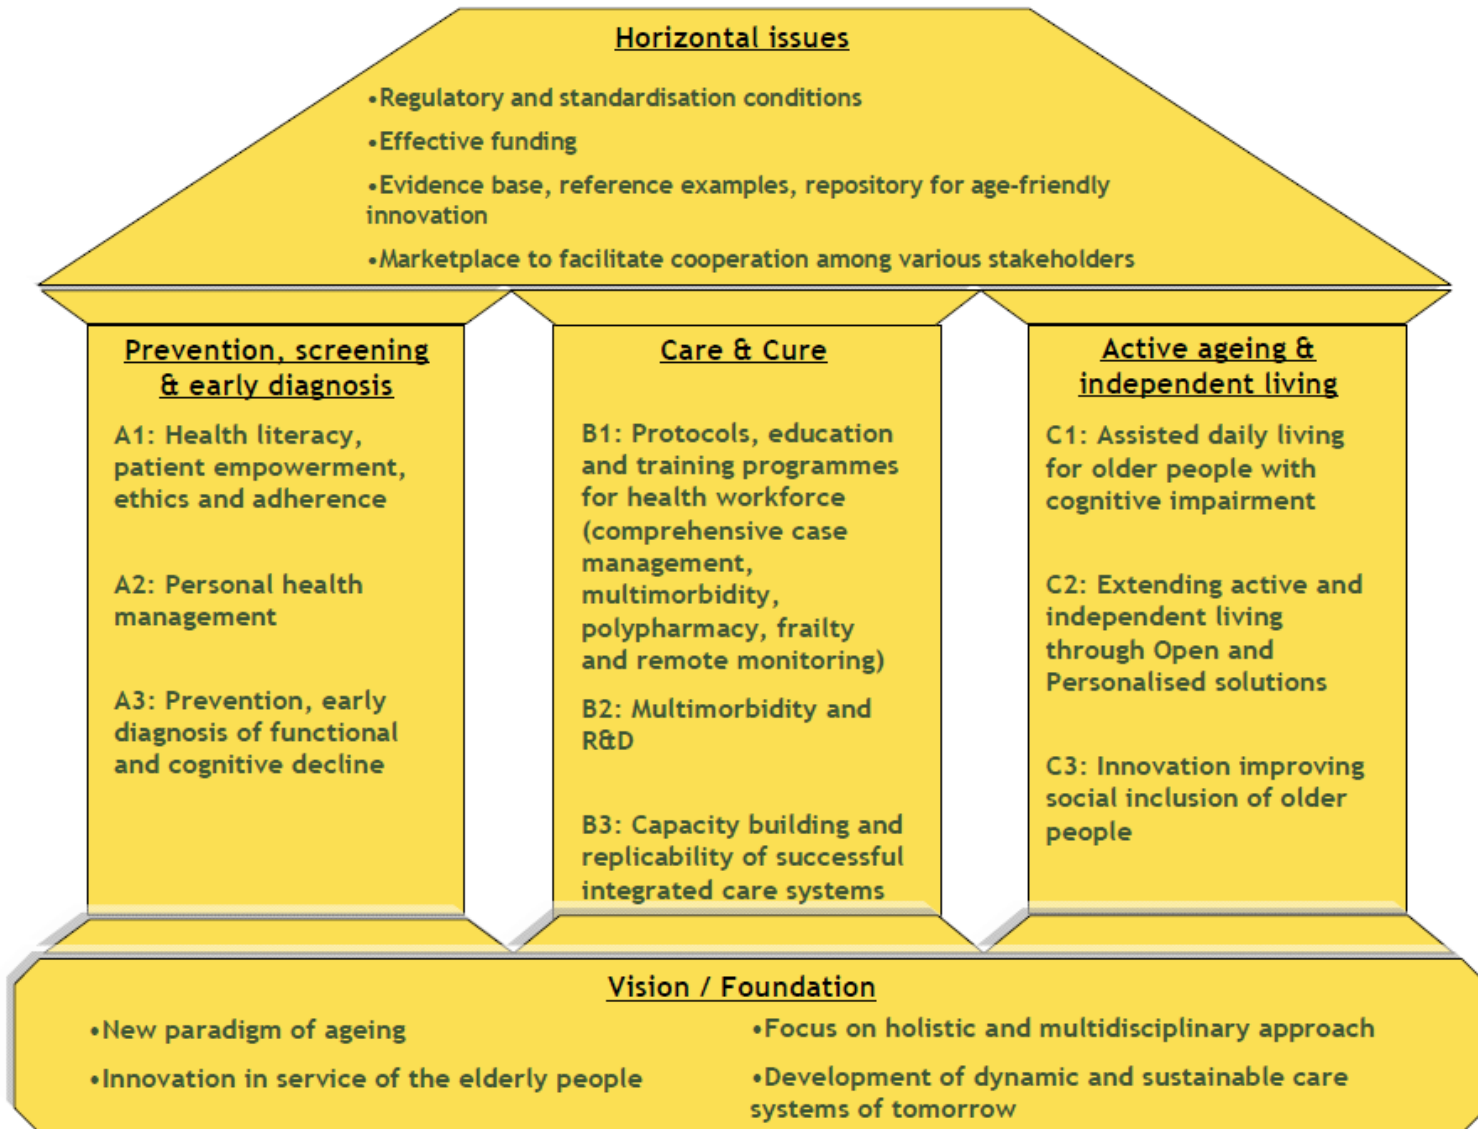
Horizontal issues

•Regulatory and standardisation conditions

•Effective funding

•Evidence base, reference examples, repository for age-friendly innovation

•Marketplace to facilitate cooperation among various stakeholders

Prevention, screening & early diagnosis

A1: Health literacy, patient empowerment, ethics and adherence

A2: Personal health management

A3: Prevention, early diagnosis of functional and cognitive decline

Care & Cure

B1: Protocols, education and training programmes for health workforce (comprehensive case management, multimorbidity, polypharmacy, frailty and remote monitoring)

B2: Multimorbidity and R&D

B3: Capacity building and replicability of successful integrated care systems

Active ageing & independent living

C1: Assisted daily living for older people with cognitive impairment

C2: Extending active and independent living through Open and Personalised solutions

C3: Innovation improving social inclusion of older people

Vision / Foundation

•New paradigm of ageing

•Innovation in service of the elderly people

•Focus on holistic and multidisciplinary approach

•Development of dynamic and sustainable care systems of tomorrow